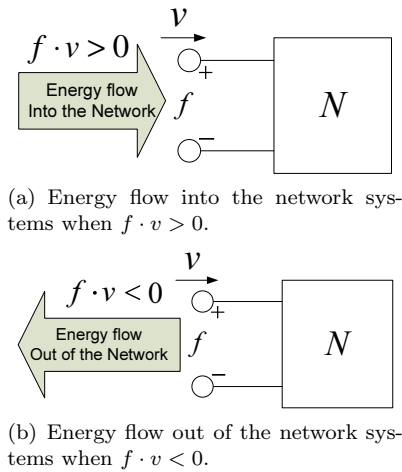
$f \cdot v > 0$

$v$

Energy flow Into the Network

+

$f$

−

$N$

(a) Energy flow into the network systems when $f \cdot v > 0$.

$f \cdot v < 0$

$v$

Energy flow Out of the Network

+

$f$

−

$N$

(b) Energy flow out of the network systems when $f \cdot v < 0$.